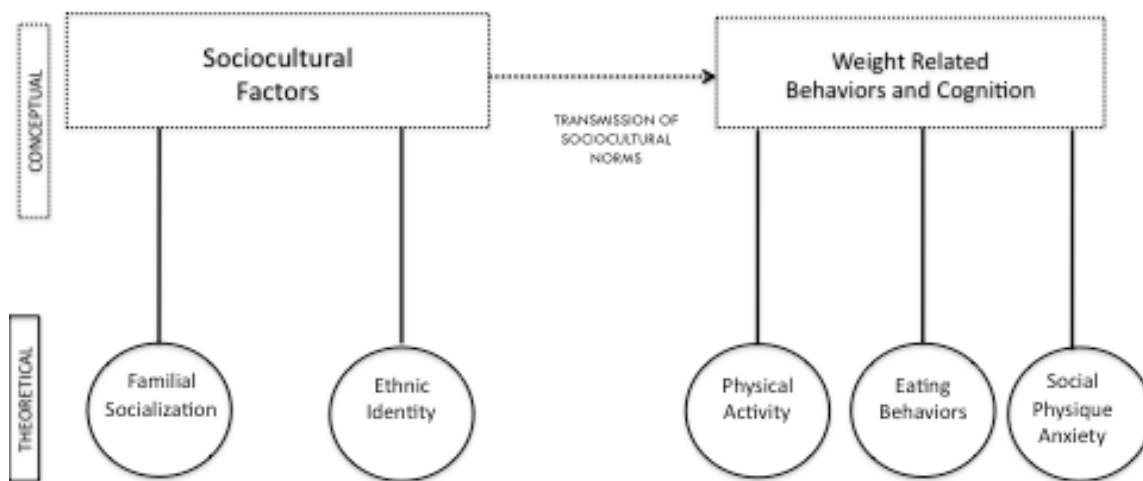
CONCEPTUAL

Sociocultural Factors

TRANSMISSION OF SOCIOCULTURAL NORMS

Weight Related Behaviors and Cognition

THEORETICAL

Familial Socialization

Ethnic Identity

Physical Activity

Eating Behaviors

Social Physique Anxiety